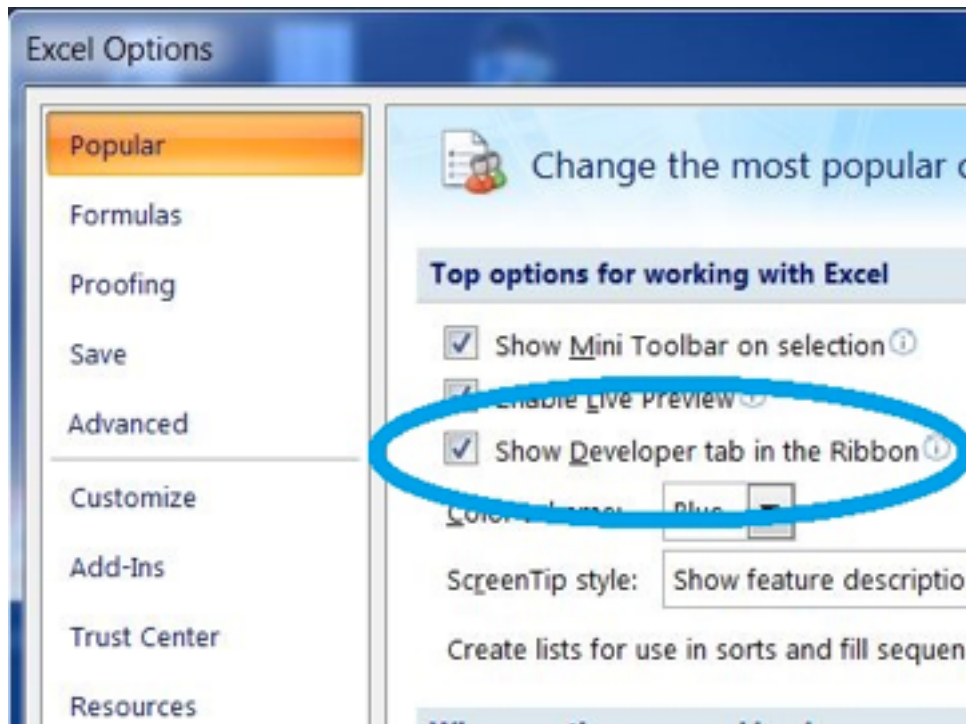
Excel Options

Popular

Formulas

Proofing

Save

Advanced

Customize

Add-Ins

Trust Center

Resources

Change the most popular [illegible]

Top options for working with Excel

Show Mini Toolbar on selection

Enable Live Preview

Show Developer tab in the Ribbon

Color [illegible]: Blue

ScreenTip style: Show feature descriptio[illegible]

Create lists for use in sorts and fill sequen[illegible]